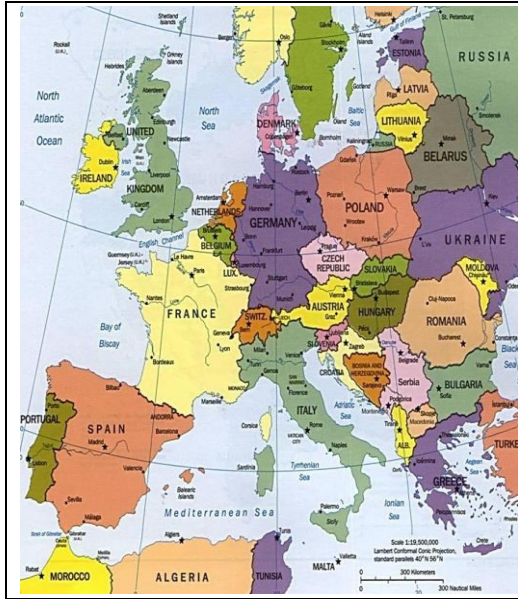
Shetland Islands
Orkney Islands
Hebrides
Rockall
Aberdeen
Edinburgh
Glasgow
Belfast
Newcastle
Dublin
Liverpool
Cardiff
London
Oslo
Göteborg
Stockholm
Åland Islands
Helsinki
St. Petersburg
Tallinn
ESTONIA
RUSSIA
Riga
LATVIA
Baltic Sea
Gotland
Öland
Bornholm
Copenhagen
DENMARK
LITHUANIA
Vilnius
Minsk
Smolensk
BELARUS
Kaliningrad
Gdańsk
North Atlantic Ocean
North Sea
UNITED KINGDOM
IRELAND
Amsterdam
NETHERLANDS
Berlin
Hamburg
GERMANY
Poznań
Warsaw
POLAND
Wrocław
Kraków
Leipzig
Prague
CZECH REPUBLIC
Kyiv
UKRAINE
Brussels
BELGIUM
English Channel
Guernsey
Jersey
Le Havre
Paris
LUX.
Luxembourg
Frankfurt
Stuttgart
Munich
Strasbourg
SLOVAKIA
Bratislava
Vienna
AUSTRIA
Budapest
HUNGARY
MOLDOVA
Chişinău
Cluj-Napoca
ROMANIA
Bucharest
Nantes
FRANCE
Bay of Biscay
Bordeaux
Geneva
Bern
SWITZ.
Lyon
Milan
Turin
Graz
SLOVENIA
Ljubljana
Zagreb
CROATIA
BOSNIA AND HERZEGOVINA
Sarajevo
Serbia
Belgrade
Danube
BULGARIA
Sofia
Black Sea
Bilbao
ANDORRA
Marseille
Monaco
Genoa
Florence
ITALY
Corsica
Rome
SAN MARINO
Adriatic Sea
Montenegro
Podgorica
Skopje
Macedonia
Tirana
ALB.
PORTUGAL
Porto
Lisbon
SPAIN
Madrid
Barcelona
Valencia
Sevilla
Málaga
Balearic Islands
Sardinia
Tyrrhenian Sea
Naples
Ionian Sea
GREECE
Athens
TURKEY
Sicily
Palermo
Mediterranean Sea
Strait of Gibraltar
Gibraltar
Ceuta
Melilla
Algiers
Tunis
MALTA
Valletta
Crete
Rabat
MOROCCO
ALGERIA
TUNISIA
Scale 1:19,500,000
Lambert Conformal Conic Projection, standard parallels 40°N and 56°N
300 Kilometers
300 Nautical Miles